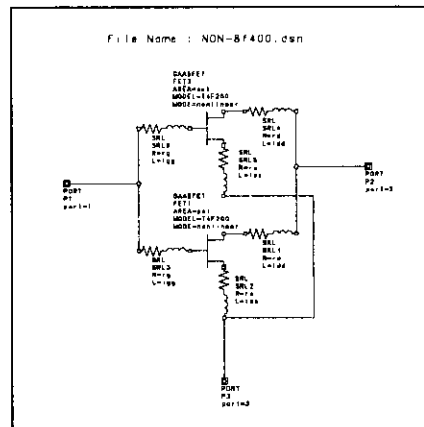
File Name : NON-8f400.dsn

GAASFET
FET2
AREA=aa1
MODEL=TAF260
MODE=nonlinear

SRL
SRL4
R=rd
L=ldd

SRL
SRL3
R=rg
L=lgg

SRL
SRL5
R=rs
L=lss

PORT
P1
port=1

GAASFET
FET1
AREA=aa1
MODEL=TAF260
MODE=nonlinear

PORT
P2
port=2

SRL
SRL1
R=rd
L=ldd

SRL
SRL3
R=rg
L=lgg

SRL
SRL2
R=rs
L=lss

PORT
P3
port=3